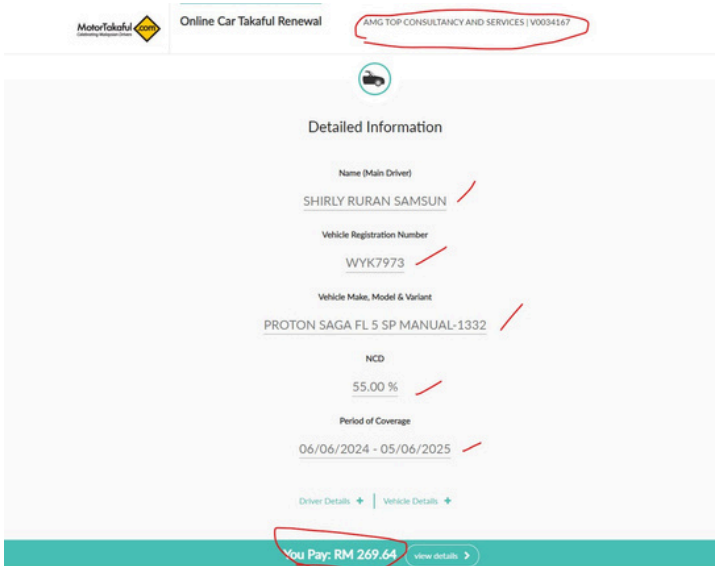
MotorTakaful .com
Celebrating Malaysian Drivers

Online Car Takaful Renewal

AMG TOP CONSULTANCY AND SERVICES | V0034167

Detailed Information

Name (Main Driver)
SHIRLY RURAN SAMSUN

Vehicle Registration Number
WYK7973

Vehicle Make, Model & Variant
PROTON SAGA FL 5 SP MANUAL-1332

NCD
55.00 %

Period of Coverage
06/06/2024 - 05/06/2025

Driver Details + | Vehicle Details +

You Pay: RM 269.64 view details >